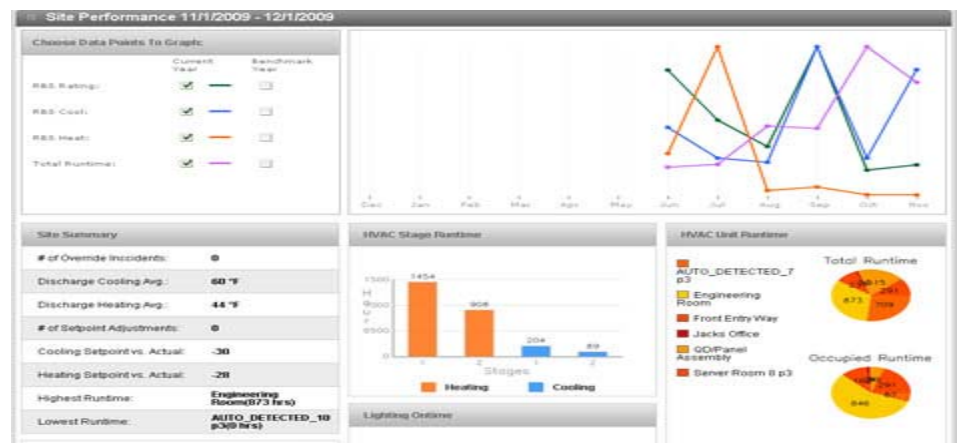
Site Performance 11/1/2009 - 12/1/2009

Choose Data Points To Graph:

| | Current Year | Benchmark Year |
|---|---|---|
| RBS Rating: | | |
| RBS Cost: | | |
| RBS Heat: | | |
| Total Runtime: | | |

Dec Jan Feb Mar Apr May Jun Jul Aug Sep Oct Nov

Site Summary

| | |
|---|---|
| # of Override Incidents: | 0 |
| Discharge Cooling Avg.: | 60 °F |
| Discharge Heating Avg.: | 44 °F |
| # of Setpoint Adjustments: | 0 |
| Cooling Setpoint vs. Actual: | -30 |
| Heating Setpoint vs. Actual: | -28 |
| Highest Runtime: | Engineering Room(873 hrs) |
| Lowest Runtime: | AUTO_DETECTED_10 p3(0 hrs) |

HVAC Stage Runtime

1500 H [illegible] 1000 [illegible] 500 0

1454 908 204 89

1 2 1 2

Stages

Heating Cooling

Lighting Ontime

HVAC Unit Runtime

AUTO_DETECTED_7 p3
Engineering Room
Front Entry Way
Jacks Office
QD/Panel Assembly
Server Room 8 p3

Total Runtime

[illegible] 615 291 873 709

Occupied Runtime

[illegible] 846